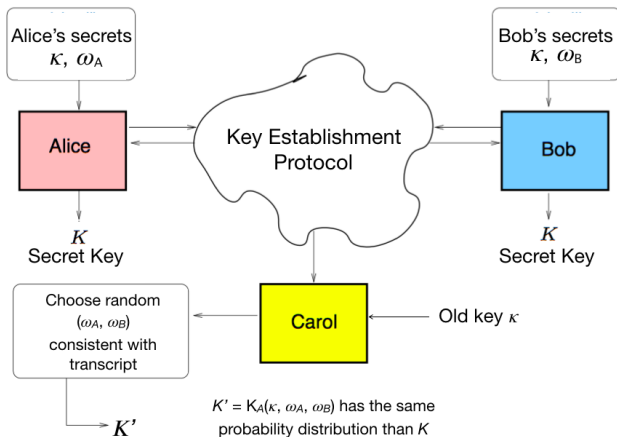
Alice's secrets
$\kappa$, $\omega_A$

Bob's secrets
$\kappa$, $\omega_B$

Alice

Key Establishment Protocol

Bob

$K$
Secret Key

$K$
Secret Key

Choose random ($\omega_A$, $\omega_B$) consistent with transcript

Carol

Old key $\kappa$

$K'$

$K' = K_A(\kappa, \omega_A, \omega_B)$ has the same probability distribution than $K$